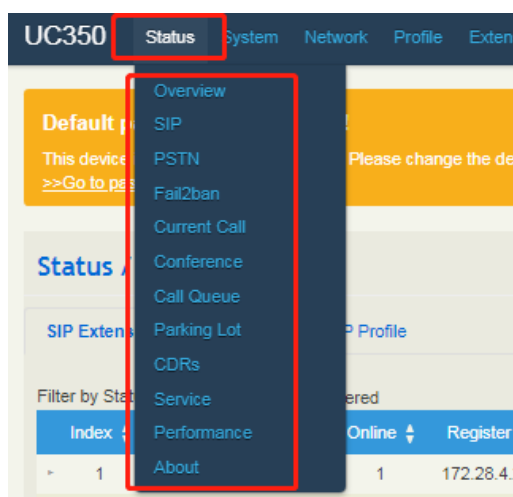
UC350 Status System Network Profile Exten

Overview
SIP
PSTN
Fail2ban
Current Call
Conference
Call Queue
Parking Lot
CDRs
Service
Performance
About

Default p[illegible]!
This device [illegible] Please change the de
>>Go to pa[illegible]

Status /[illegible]

SIP Extens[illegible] P Profile

Filter by Sta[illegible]ered

| Index | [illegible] | Online | Register |
|---|---|---|---|
| 1 | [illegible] | 1 | 172.28.4. |